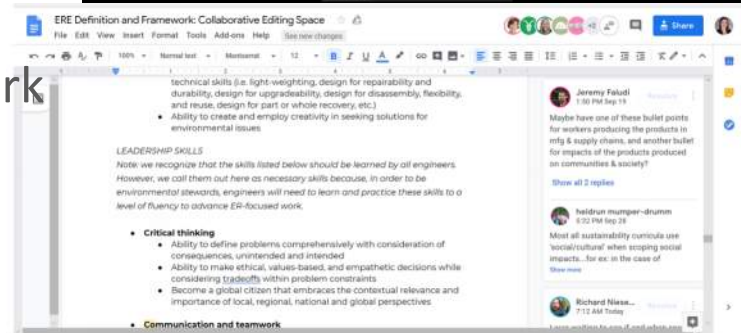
ERE Definition and Framework: Collaborative Editing Space

File Edit View Insert Format Tools Add-ons Help See new changes

Share

100% Normal text Montserrat 12

rk

technical skills (i.e. light-weighting, design for repairability and durability, design for upgradeability, design for disassembly, flexibility, and reuse, design for part or whole recovery, etc.)
• Ability to create and employ creativity in seeking solutions for environmental issues

LEADERSHIP SKILLS
Note: we recognize that the skills listed below should be learned by all engineers. However, we call them out here as necessary skills because, in order to be environmental stewards, engineers will need to learn and practice these skills to a level of fluency to advance ER-focused work.

• Critical thinking
• Ability to define problems comprehensively with consideration of consequences, unintended and intended
• Ability to make ethical, values-based, and empathetic decisions while considering tradeoffs within problem constraints
• Become a global citizen that embraces the contextual relevance and importance of local, regional, national and global perspectives

• Communication and teamwork

Jeremy Faludi
1:50 PM Sep 19
Resolve
Maybe have one of these bullet points for workers producing the products in mfg & supply chains, and another bullet for impacts of the products produced on communities & society?
Show all 2 replies

heidrun mumper-drumm
5:32 PM Sep 26
Most all sustainability curricula use 'social/cultural' when scoping social impacts....for ex: in the case of
Show more

Richard Niess...
7:12 AM Sep 24
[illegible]